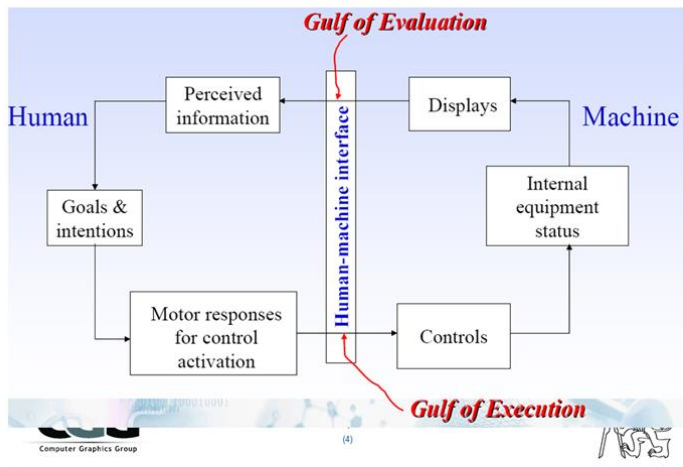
Gulf of Evaluation

Human

Perceived information

Human-machine interface

Displays

Machine

Goals & intentions

Internal equipment status

Motor responses for control activation

Controls

Gulf of Execution

Computer Graphics Group

(4)